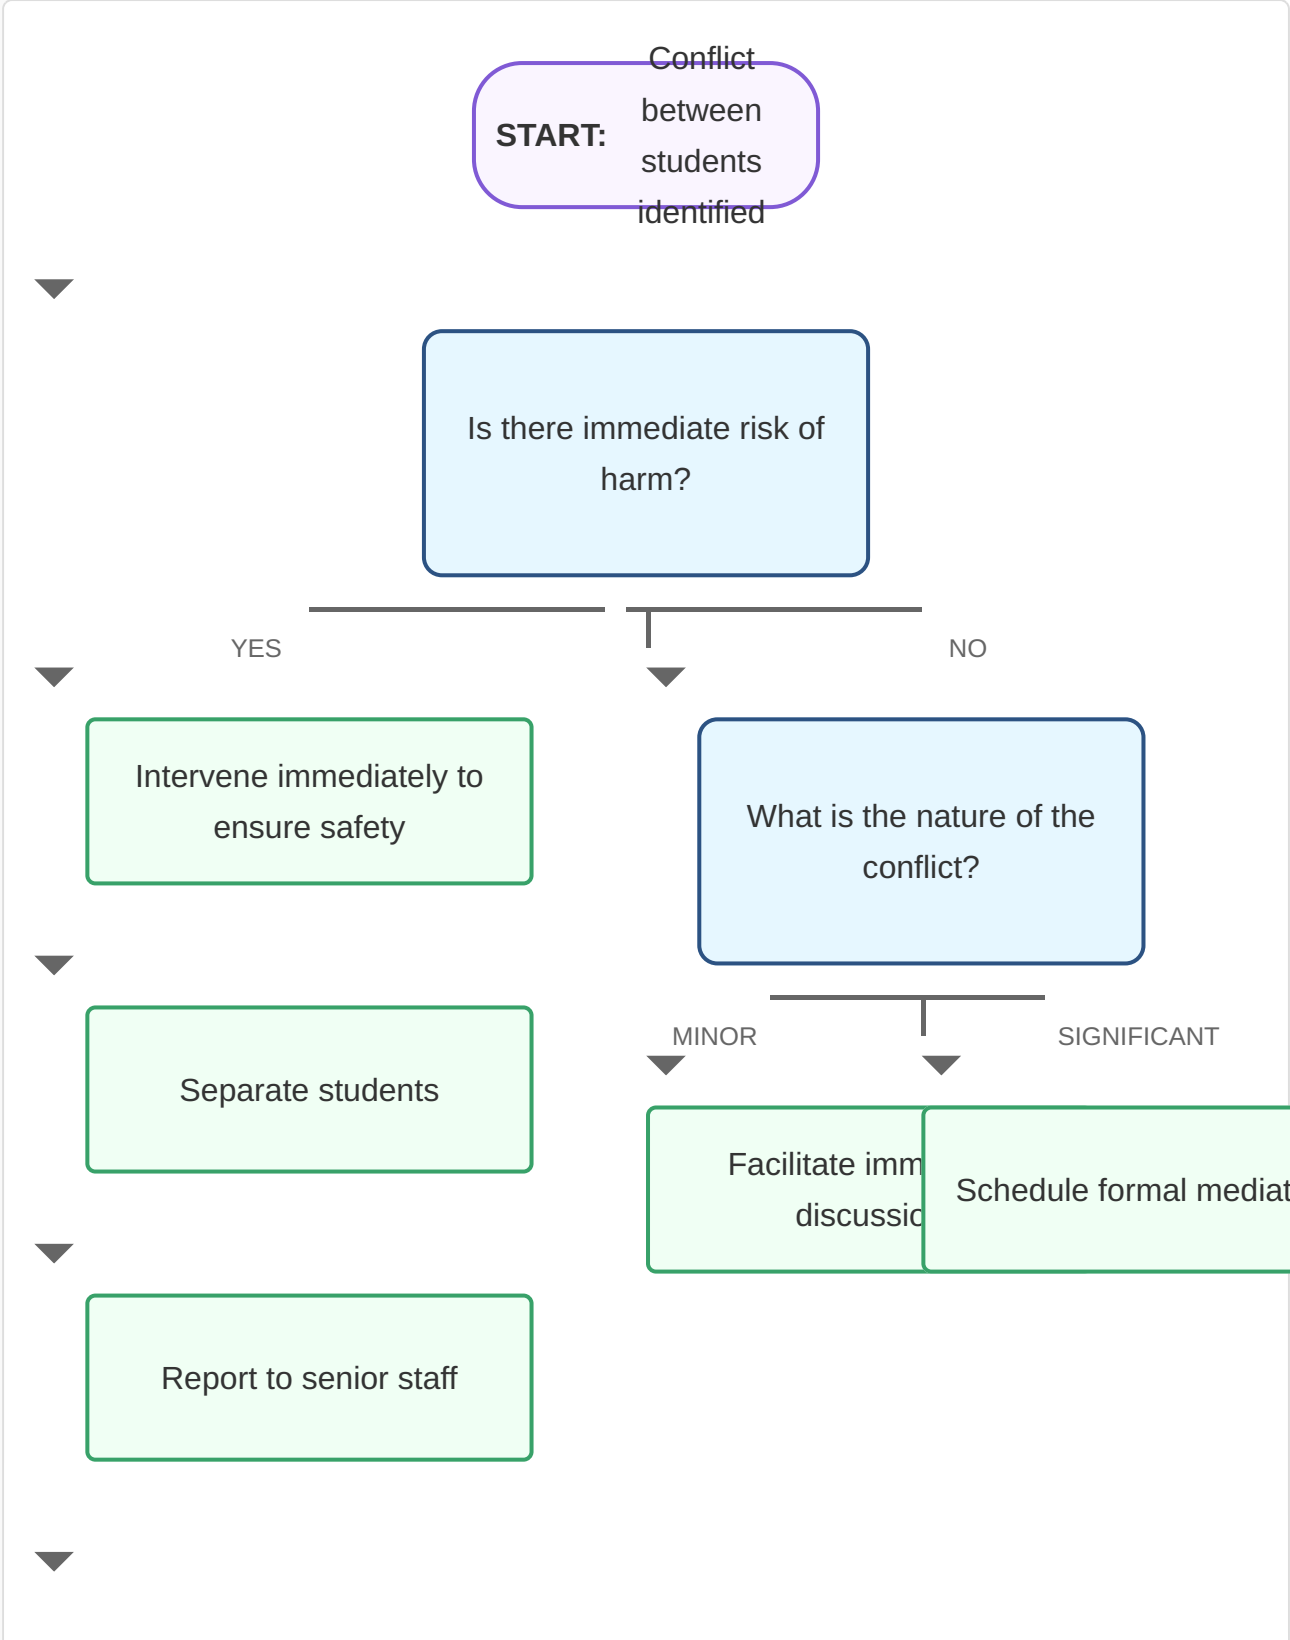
START: Conflict between students identified

Is there immediate risk of harm?

YES

NO

Intervene immediately to ensure safety

What is the nature of the conflict?

MINOR

SIGNIFICANT

Separate students

Facilitate imm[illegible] discussi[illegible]

Schedule formal mediat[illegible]

Report to senior staff